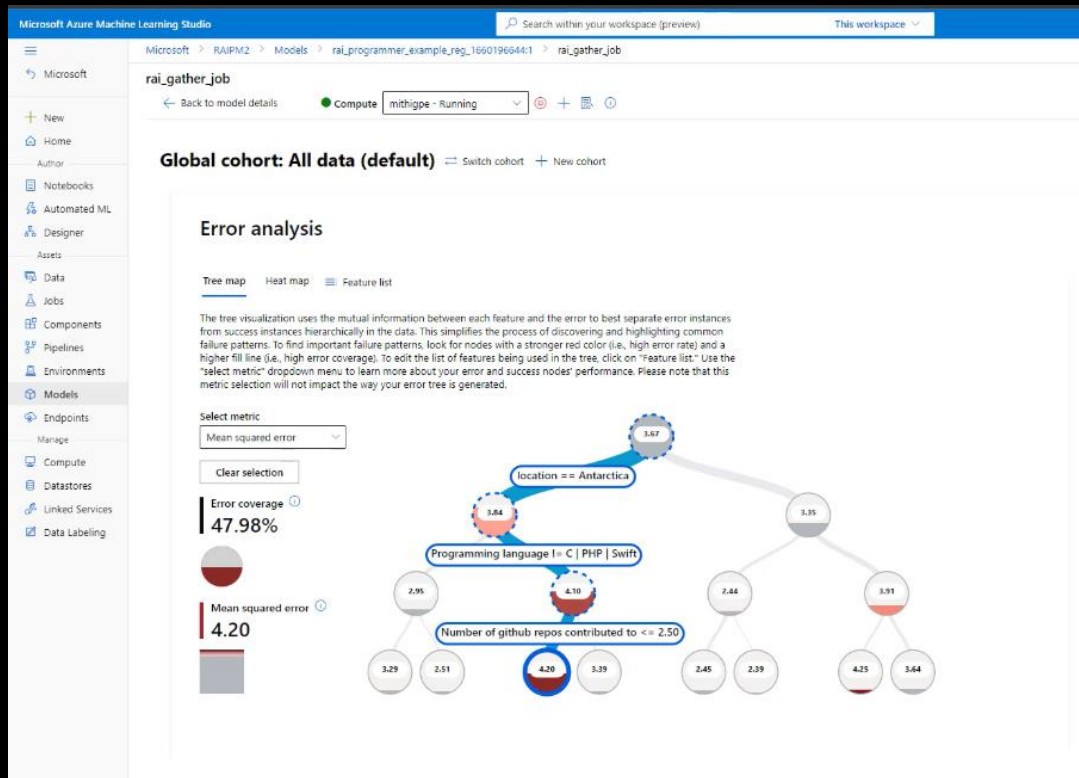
Microsoft Azure Machine Learning Studio

Search within your workspace (preview)

This workspace

Microsoft > RAIPM2 > Models > rai_programmer_example_reg_1660196644:1 > rai_gather_job

Microsoft

New
Home
Author
Notebooks
Automated ML
Designer
Assets
Data
Jobs
Components
Pipelines
Environments
Models
Endpoints
Manage
Compute
Datastores
Linked Services
Data Labeling

rai_gather_job

Back to model details

Compute mithigpe - Running

Global cohort: All data (default) Switch cohort New cohort

Error analysis

Tree map Heat map Feature list

The tree visualization uses the mutual information between each feature and the error to best separate error instances from success instances hierarchically in the data. This simplifies the process of discovering and highlighting common failure patterns. To find important failure patterns, look for nodes with a stronger red color (i.e., high error rate) and a higher fill line (i.e., high error coverage). To edit the list of features being used in the tree, click on "Feature list." Use the "select metric" dropdown menu to learn more about your error and success nodes' performance. Please note that this metric selection will not impact the way your error tree is generated.

Select metric
Mean squared error

Clear selection

Error coverage
47.98%

Mean squared error
4.20

3.67
location == Antarctica
3.84
3.35
Programming language != C | PHP | Swift
2.95
4.10
2.44
3.91
Number of github repos contributed to <= 2.50
3.29
2.51
4.20
3.39
2.45
2.39
4.25
3.64